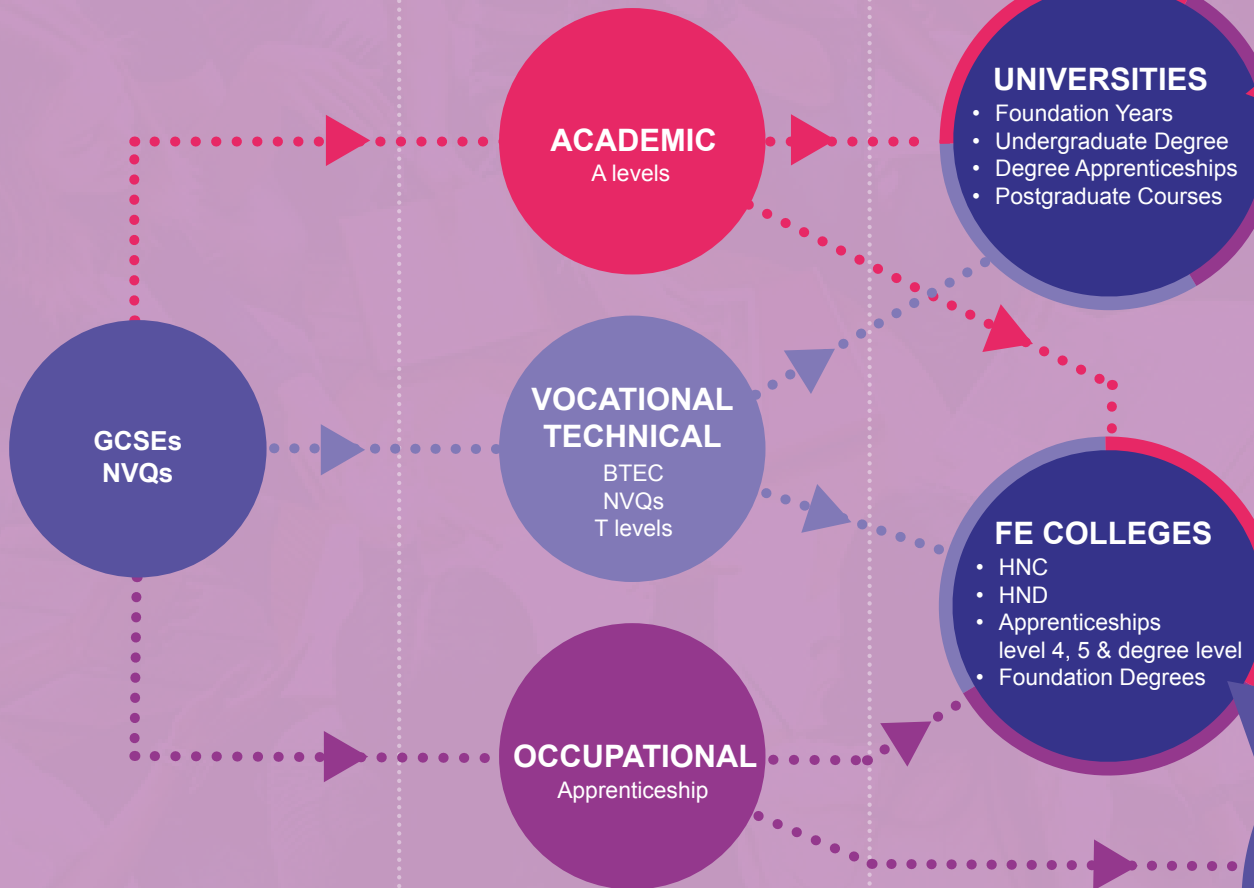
GCSEs
NVQs

ACADEMIC
A levels

VOCATIONAL
TECHNICAL
BTEC
NVQs
T levels

OCCUPATIONAL
Apprenticeship

UNIVERSITIES
• Foundation Years
• Undergraduate Degree
• Degree Apprenticeships
• Postgraduate Courses

FE COLLEGES
• HNC
• HND
• Apprenticeships level 4, 5 & degree level
• Foundation Degrees